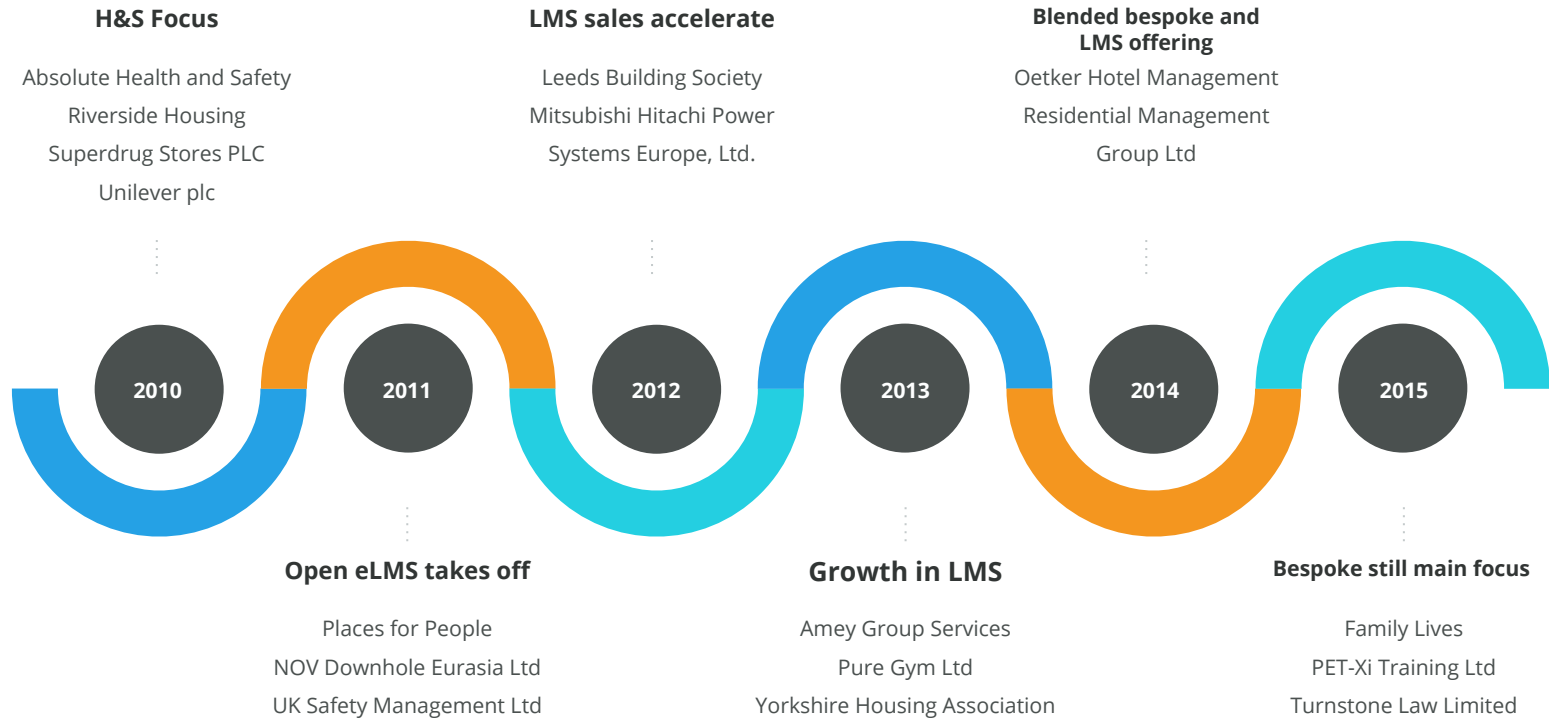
H&S Focus

Absolute Health and Safety
Riverside Housing
Superdrug Stores PLC
Unilever plc

LMS sales accelerate

Leeds Building Society
Mitsubishi Hitachi Power Systems Europe, Ltd.

Blended bespoke and LMS offering

Oetker Hotel Management
Residential Management Group Ltd

2010

2011

2012

2013

2014

2015

Open eLMS takes off

Places for People
NOV Downhole Eurasia Ltd
UK Safety Management Ltd

Growth in LMS

Amey Group Services
Pure Gym Ltd
Yorkshire Housing Association

Bespoke still main focus

Family Lives
PET-Xi Training Ltd
Turnstone Law Limited